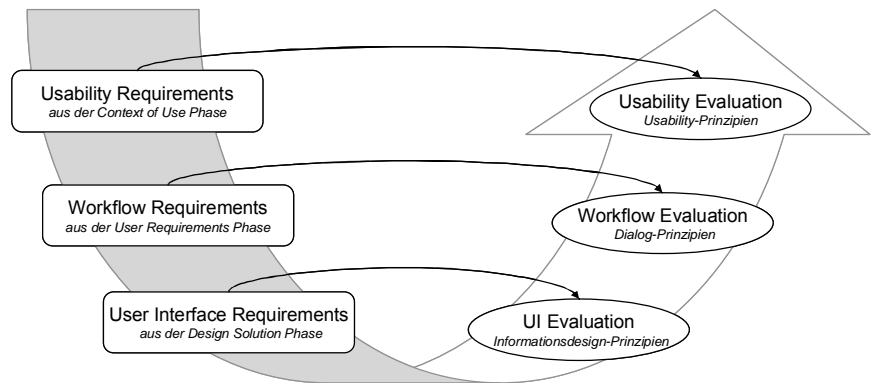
Usability Requirements
aus der Context of Use Phase

Usability Evaluation
Usability-Prinzipien

Workflow Requirements
aus der User Requirements Phase

Workflow Evaluation
Dialog-Prinzipien

User Interface Requirements
aus der Design Solution Phase

UI Evaluation
Informationsdesign-Prinzipien